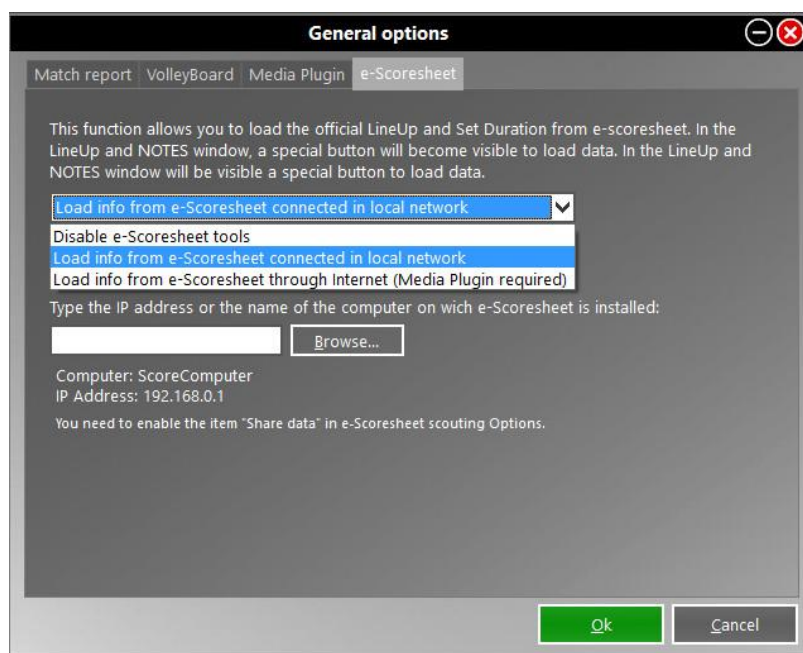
General options

Match report | VolleyBoard | Media Plugin | e-Scoresheet

This function allows you to load the official LineUp and Set Duration from e-scoresheet. In the LineUp and NOTES window, a special button will become visible to load data. In the LineUp and NOTES window will be visible a special button to load data.

Load info from e-Scoresheet connected in local network

Disable e-Scoresheet tools
Load info from e-Scoresheet connected in local network
Load info from e-Scoresheet through Internet (Media Plugin required)

Type the IP address or the name of the computer on wich e-Scoresheet is installed:

Browse...

Computer: ScoreComputer
IP Address: 192.168.0.1

You need to enable the item "Share data" in e-Scoresheet scouting Options.

Ok
Cancel